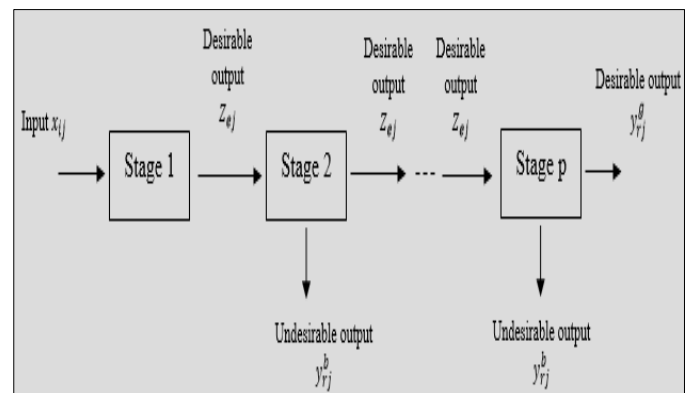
Input $x_{ij}$

Stage 1

Desirable output $Z_{ej}$

Stage 2

Desirable output $Z_{ej}$

Desirable output $Z_{ej}$

Stage p

Desirable output $y_{rj}^{g}$

Undesirable output $y_{rj}^{b}$

Undesirable output $y_{rj}^{b}$